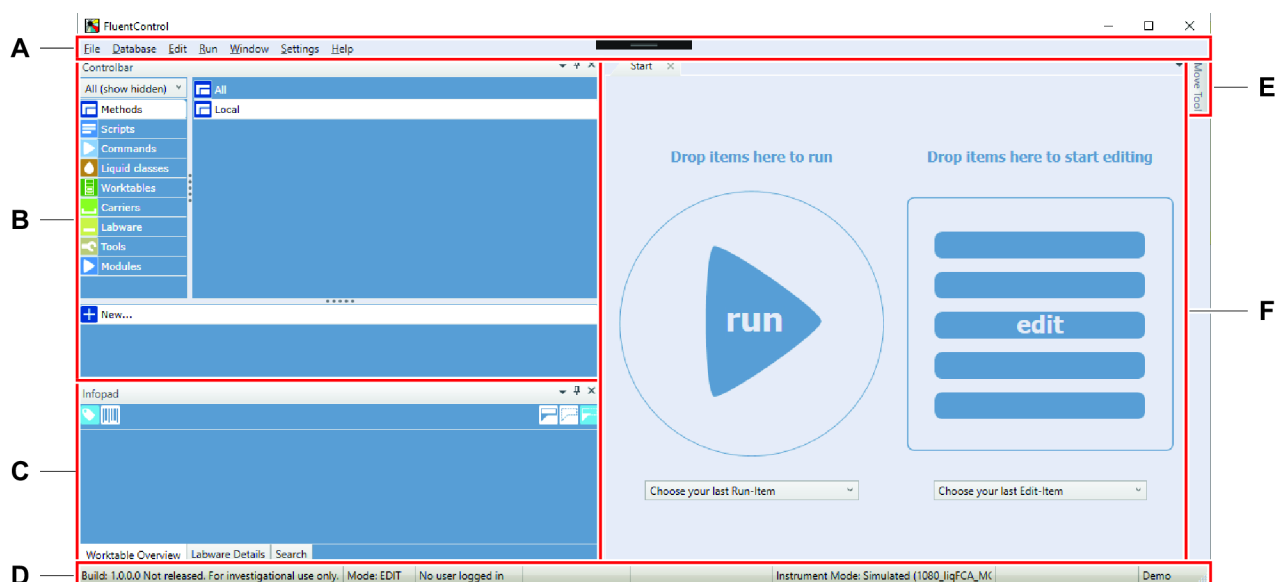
FluentControl

A

File Database Edit Run Window Settings Help

Controlbar

All (show hidden)

All

Local

Methods

Scripts

Commands

Liquid classes

Worktables

Carriers

Labware

Tools

Modules

New...

B

Infopad

C

Worktable Overview Labware Details Search

Start

Drop items here to run

Drop items here to start editing

run

edit

Choose your last Run-Item

Choose your last Edit-Item

Move Tool

E

F

D

Build: 1.0.0.0 Not released. For investigational use only. Mode: EDIT No user logged in Instrument Mode: Simulated (1080_liqFCA_MC Demo